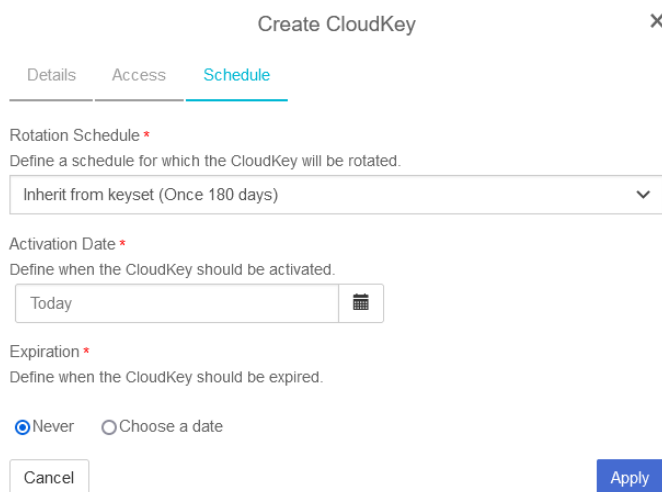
Create CloudKey

×

Details Access Schedule

Rotation Schedule *

Define a schedule for which the CloudKey will be rotated.

Inherit from keyset (Once 180 days)

Activation Date *

Define when the CloudKey should be activated.

Today

Expiration *

Define when the CloudKey should be expired.

Never Choose a date

Cancel

Apply